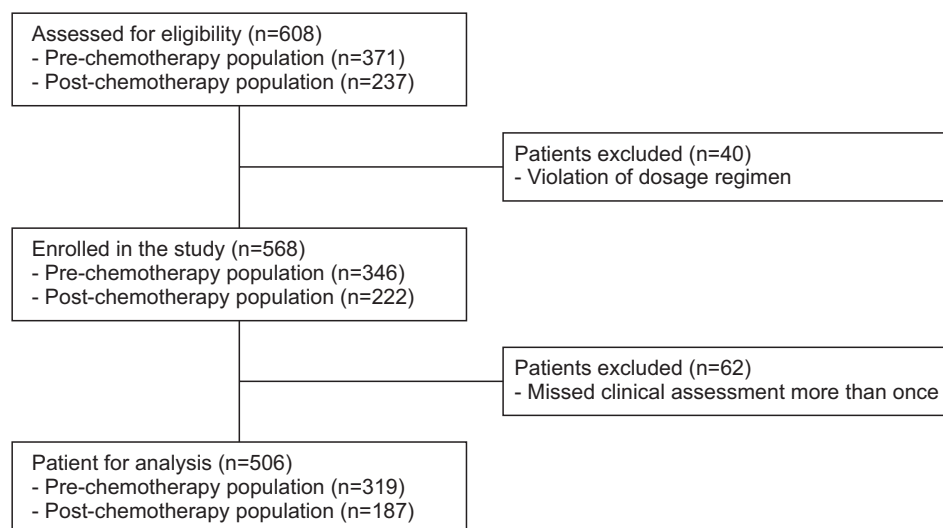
Assessed for eligibility (n=608)
- Pre-chemotherapy population (n=371)
- Post-chemotherapy population (n=237)

Patients excluded (n=40)
- Violation of dosage regimen

Enrolled in the study (n=568)
- Pre-chemotherapy population (n=346)
- Post-chemotherapy population (n=222)

Patients excluded (n=62)
- Missed clinical assessment more than once

Patient for analysis (n=506)
- Pre-chemotherapy population (n=319)
- Post-chemotherapy population (n=187)